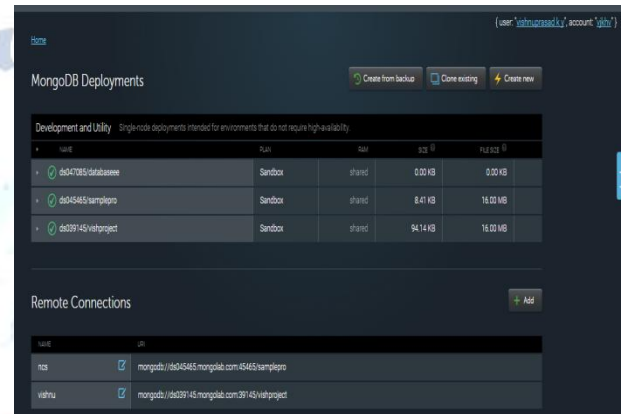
{ user: "vishnuprasad.k.y", account: "vkhv" }

Home

MongoDB Deployments

Create from backup
Clone existing
Create new

Development and Utility Single-node deployments intended for environments that do not require high-availability.

| NAME | PLAN | RAM | SIZE | FILE SIZE |
|---|---|---|---|---|
| ds047085/databaseee | Sandbox | shared | 0.00 KB | 0.00 KB |
| ds045465/samplepro | Sandbox | shared | 8.41 KB | 16.00 MB |
| ds039145/vishproject | Sandbox | shared | 94.14 KB | 16.00 MB |

Remote Connections

Add

| NAME | URI |
|---|---|
| ncs | mongodb://ds045465.mongolab.com:45465/samplepro |
| vishnu | mongodb://ds039145.mongolab.com:39145/vishproject |